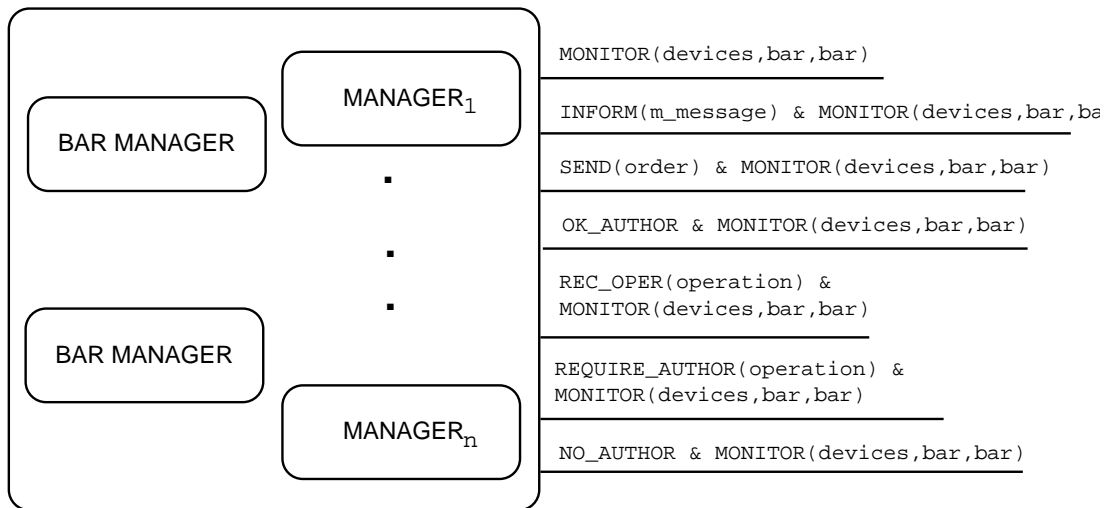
BAR MANAGER

MANAGER$_1$

.

.

.

BAR MANAGER

MANAGER$_n$

MONITOR(devices,bar,bar)

INFORM(m_message) & MONITOR(devices,bar,ba

SEND(order) & MONITOR(devices,bar,bar)

OK_AUTHOR & MONITOR(devices,bar,bar)

REC_OPER(operation) & MONITOR(devices,bar,bar)

REQUIRE_AUTHOR(operation) & MONITOR(devices,bar,bar)

NO_AUTHOR & MONITOR(devices,bar,bar)